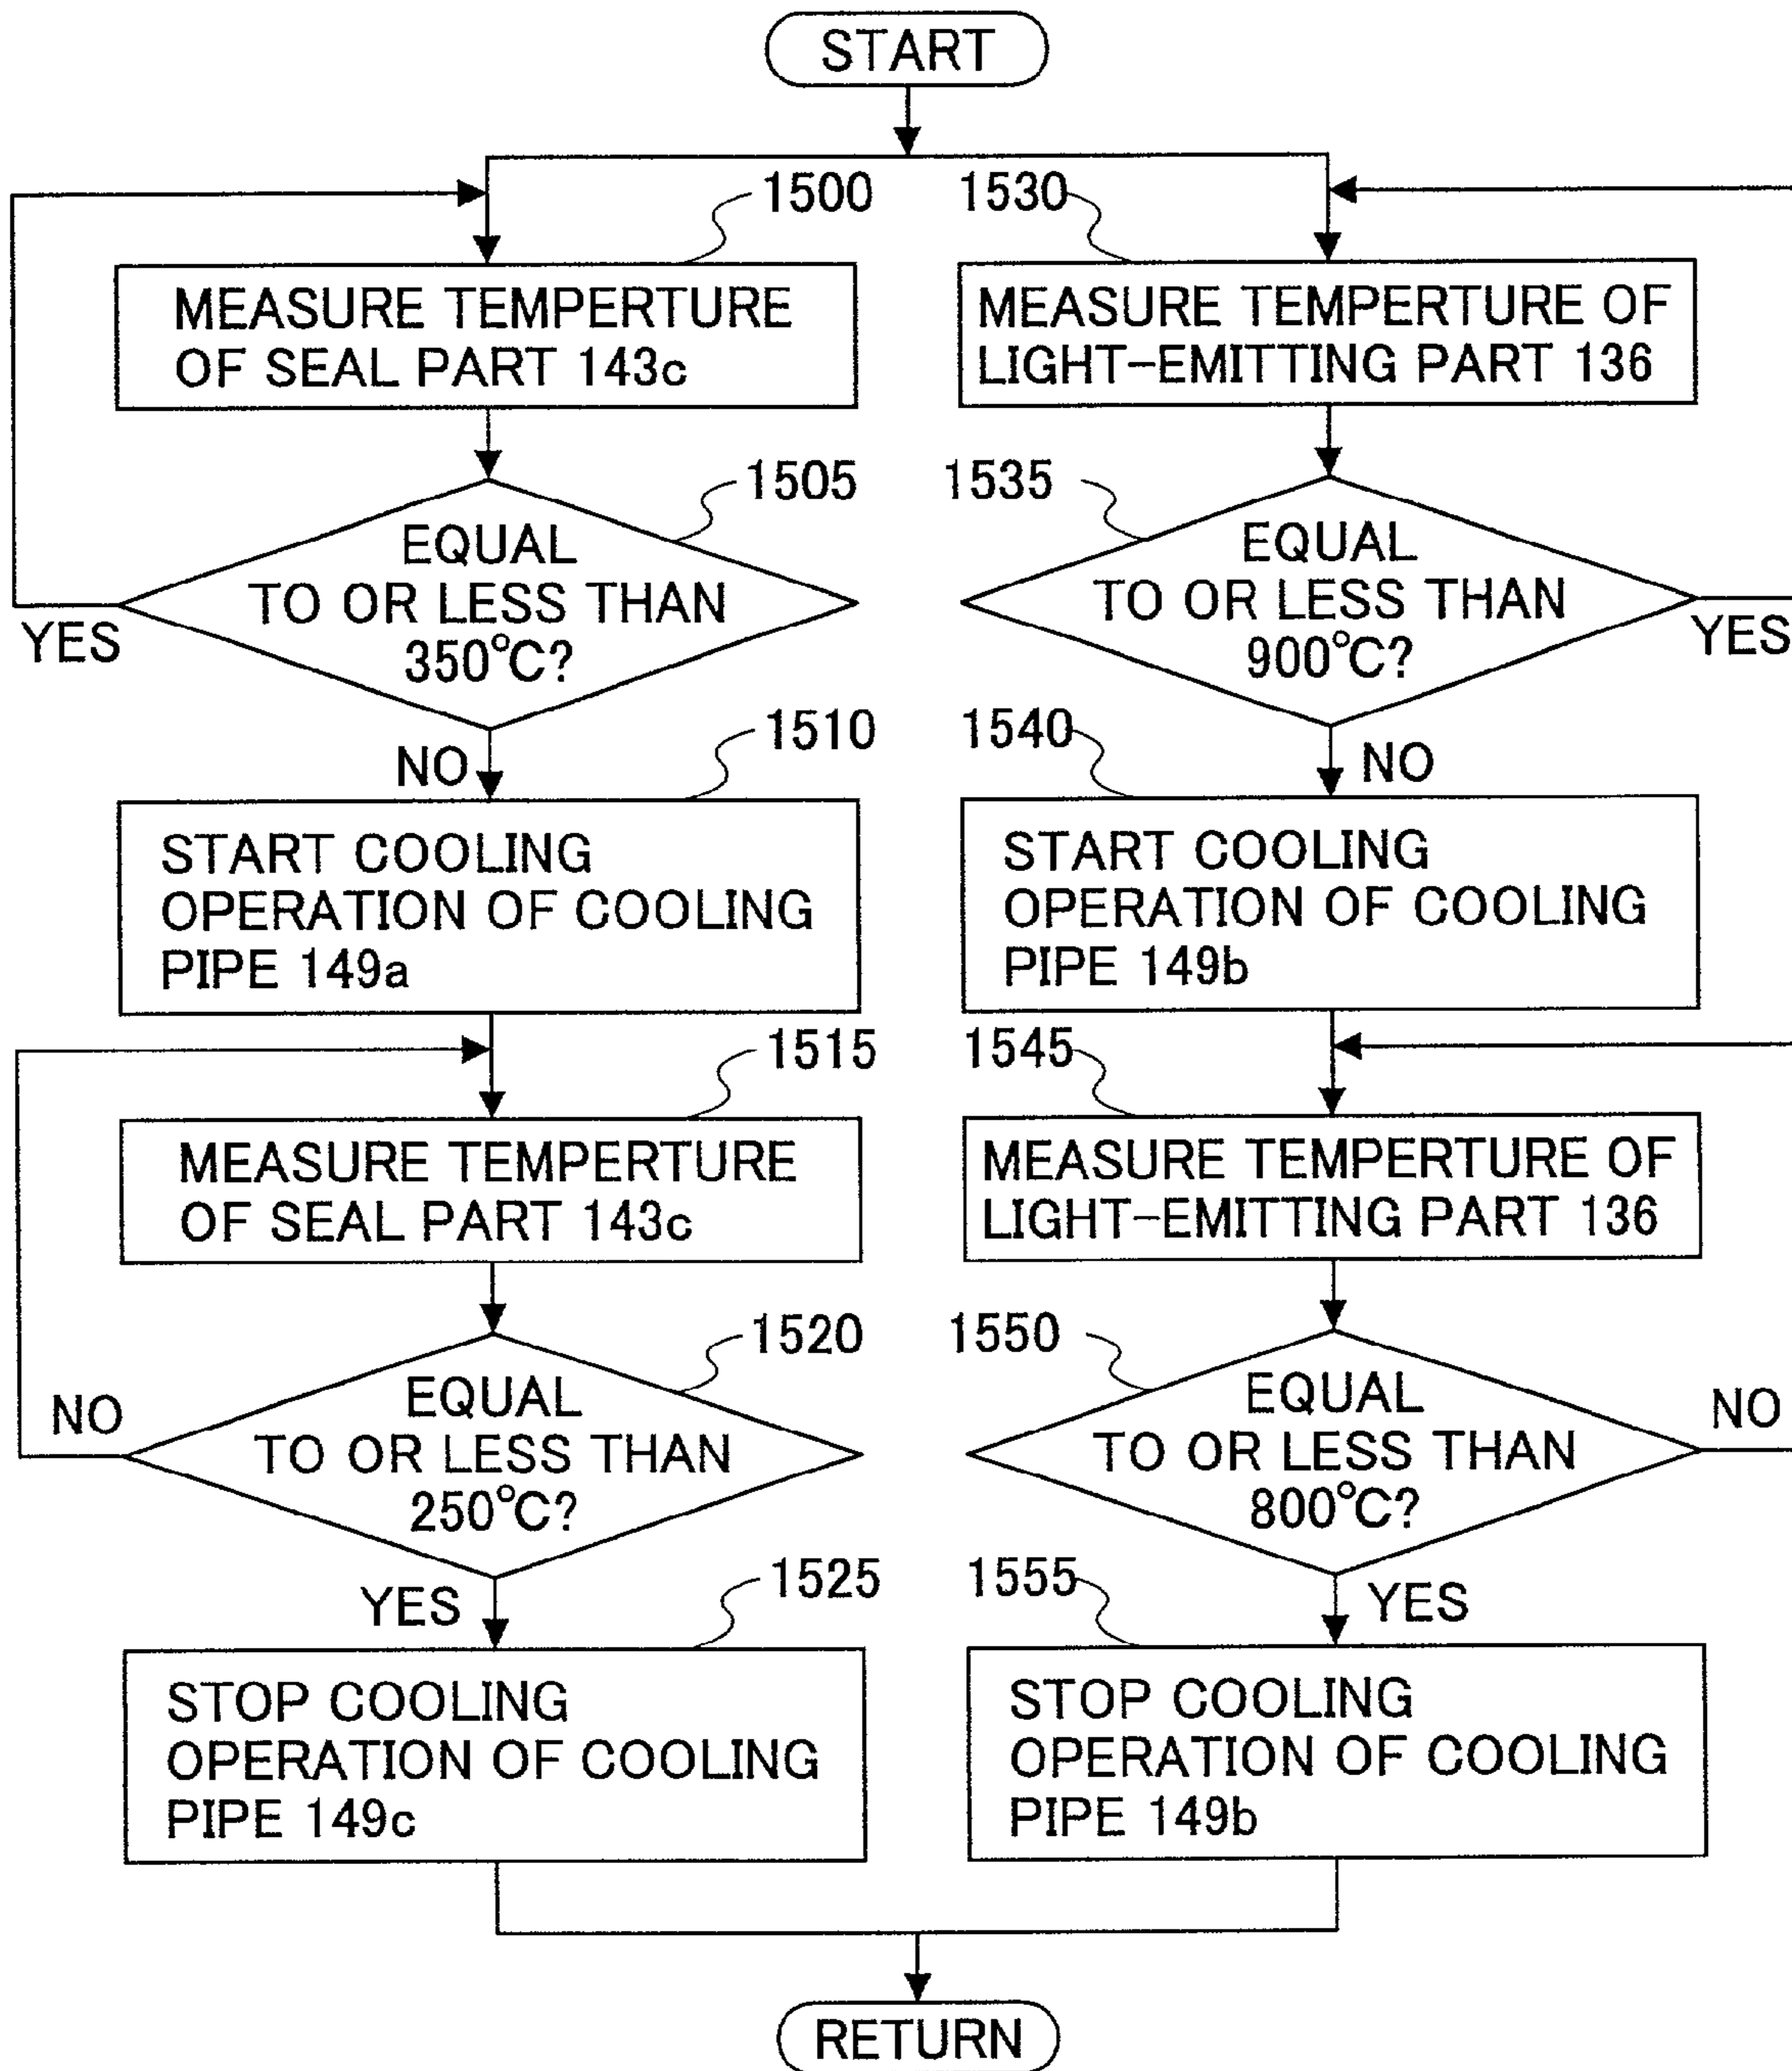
START

1500

MEASURE TEMPERTURE OF SEAL PART 143c

1505

EQUAL TO OR LESS THAN 350°C?

YES

NO

1510

START COOLING OPERATION OF COOLING PIPE 149a

1515

MEASURE TEMPERTURE OF SEAL PART 143c

1520

EQUAL TO OR LESS THAN 250°C?

NO

YES

1525

STOP COOLING OPERATION OF COOLING PIPE 149c

1530

MEASURE TEMPERTURE OF LIGHT-EMITTING PART 136

1535

EQUAL TO OR LESS THAN 900°C?

YES

NO

1540

START COOLING OPERATION OF COOLING PIPE 149b

1545

MEASURE TEMPERTURE OF LIGHT-EMITTING PART 136

1550

EQUAL TO OR LESS THAN 800°C?

NO

YES

1555

STOP COOLING OPERATION OF COOLING PIPE 149b

RETURN